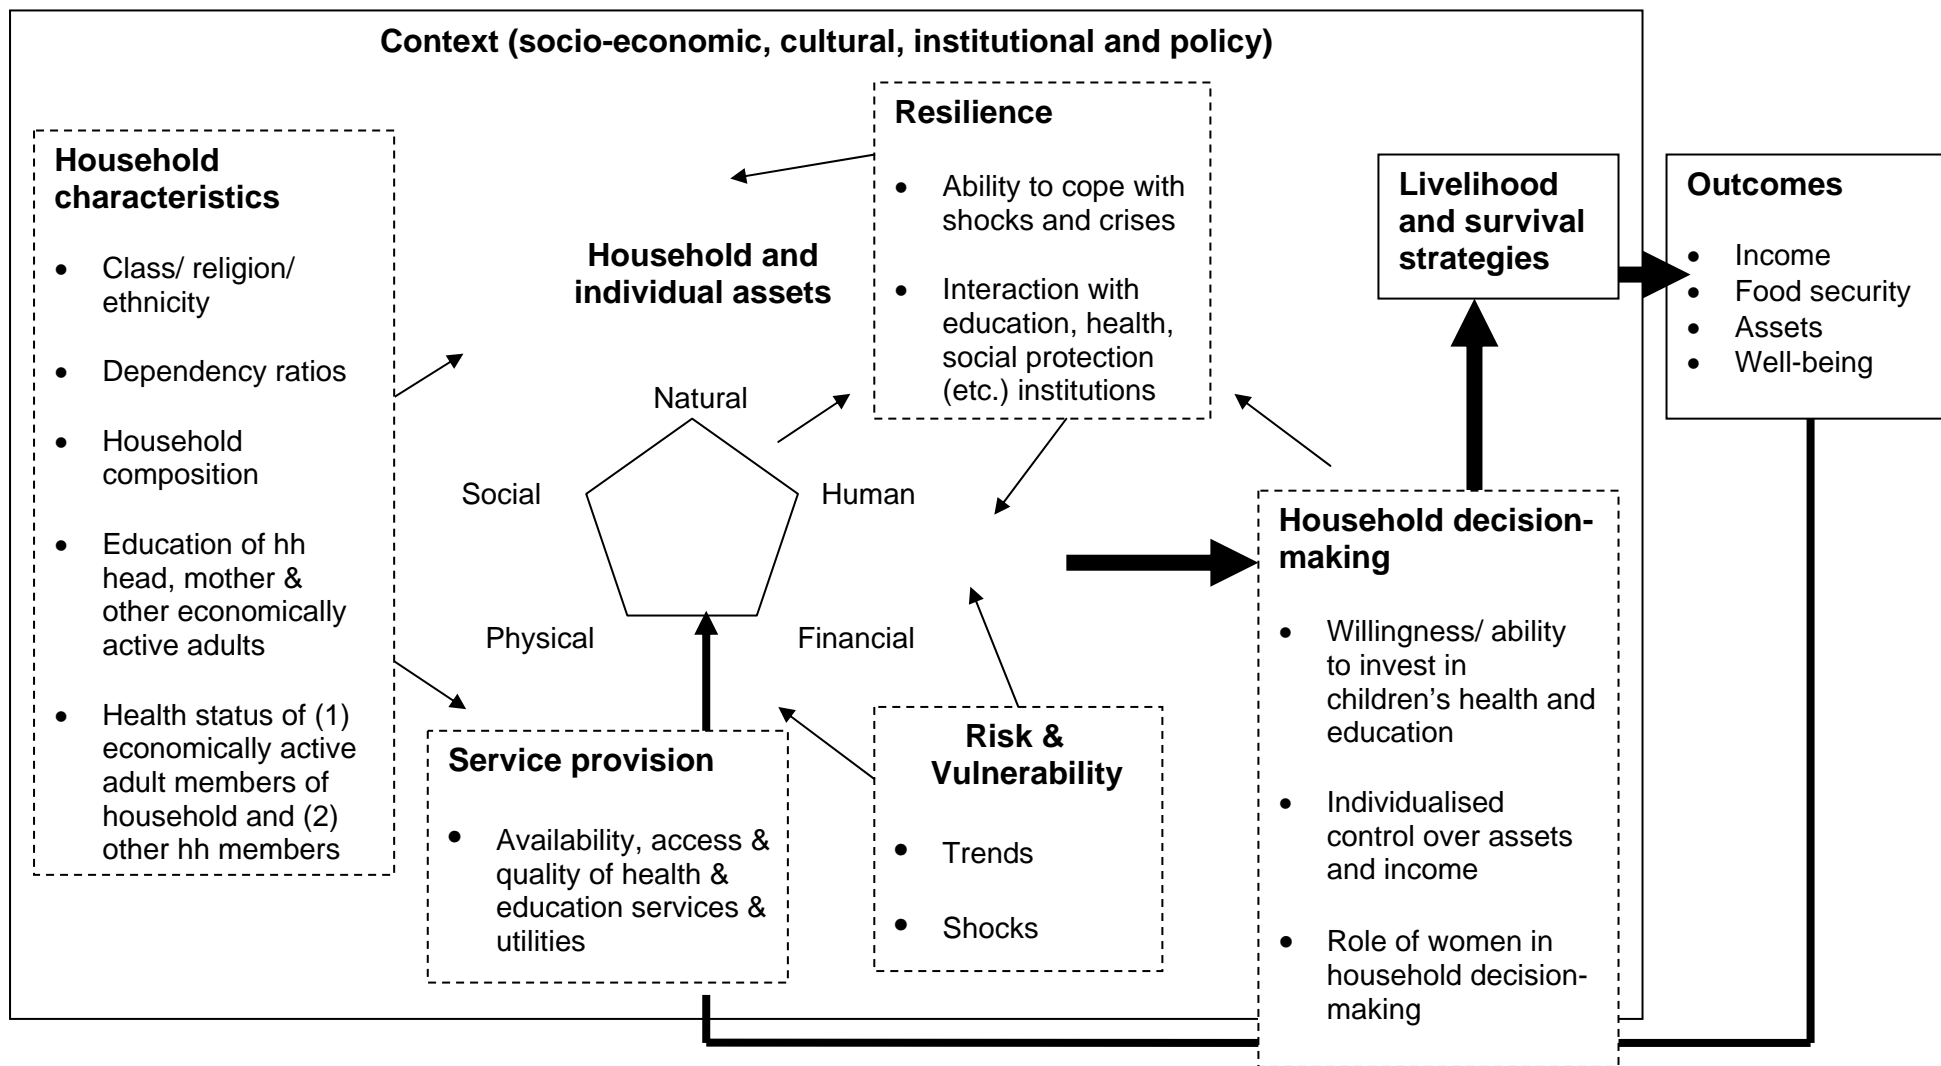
Context (socio-economic, cultural, institutional and policy)

Household characteristics

- Class/ religion/ ethnicity
- Dependency ratios
- Household composition
- Education of hh head, mother & other economically active adults
- Health status of (1) economically active adult members of household and (2) other hh members

Household and individual assets

Natural

Social

Human

Physical

Financial

Resilience

- Ability to cope with shocks and crises
- Interaction with education, health, social protection (etc.) institutions

Livelihood and survival strategies

Outcomes

- Income
- Food security
- Assets
- Well-being

Household decision-making

- Willingness/ ability to invest in children's health and education
- Individualised control over assets and income
- Role of women in household decision-making

Service provision

- Availability, access & quality of health & education services & utilities

Risk & Vulnerability

- Trends
- Shocks